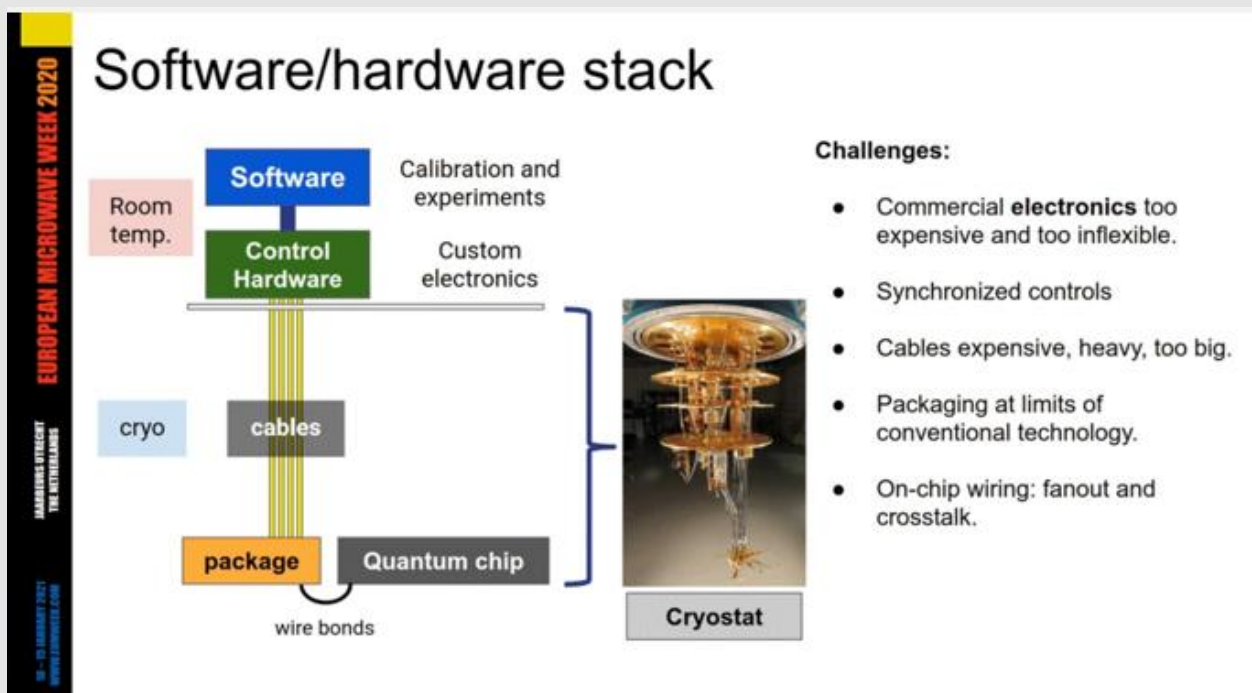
EUROPEAN MICROWAVE WEEK 2020

JAARBEURS UTRECHT
THE NETHERLANDS

10 – 15 JANUARY 2021
WWW.EUMWEEK.COM

Software/hardware stack

Software

Calibration and experiments

Room temp.

Control Hardware

Custom electronics

cryo

cables

package

Quantum chip

wire bonds

Cryostat

Challenges:

- Commercial **electronics** too expensive and too inflexible.
- Synchronized controls
- Cables expensive, heavy, too big.
- Packaging at limits of conventional technology.
- On-chip wiring: fanout and crosstalk.